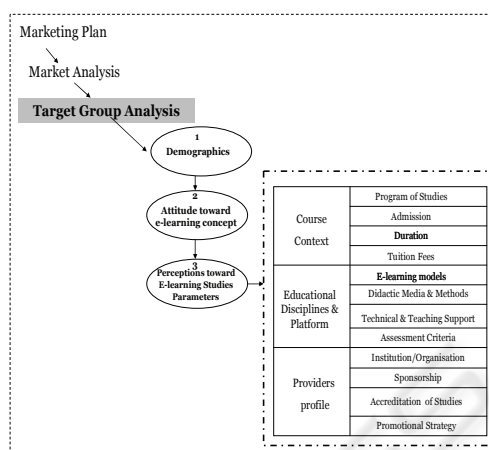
Marketing Plan

Market Analysis

Target Group Analysis

1
Demographics

2
Attitude toward e-learning concept

3
Perceptions toward E-learning Studies Parameters

| | |
|---|---|
| Course Context | Program of Studies |
| | Admission |
| | Duration |
| | Tuition Fees |
| Educational Disciplines & Platform | E-learning models |
| | Didactic Media & Methods |
| | Technical & Teaching Support |
| | Assessment Criteria |
| Providers profile | Institution/Organisation |
| | Sponsorship |
| | Accreditation of Studies |
| | Promotional Strategy |